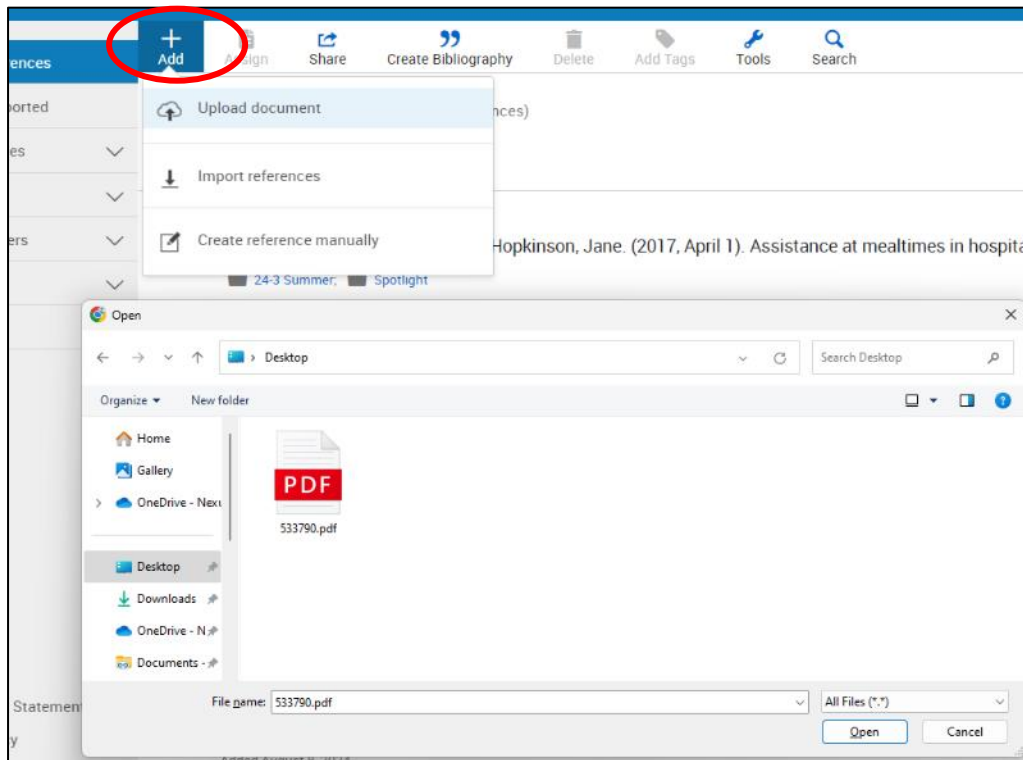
+ Add
Assign
Share
Create Bibliography
Delete
Add Tags
Tools
Search

ences
ported
es
ers

Upload document
Import references
Create reference manually

nces)

Hopkinson, Jane. (2017, April 1). Assistance at mealtimes in hospita

24-3 Summer; Spotlight

Open
Desktop
Search Desktop
Organize ▾
New folder
Home
Gallery
OneDrive - Nex
Desktop
Downloads
OneDrive - N
Documents -
PDF
533790.pdf
File name: 533790.pdf
All Files (*.*)
Open
Cancel

Statemen
y